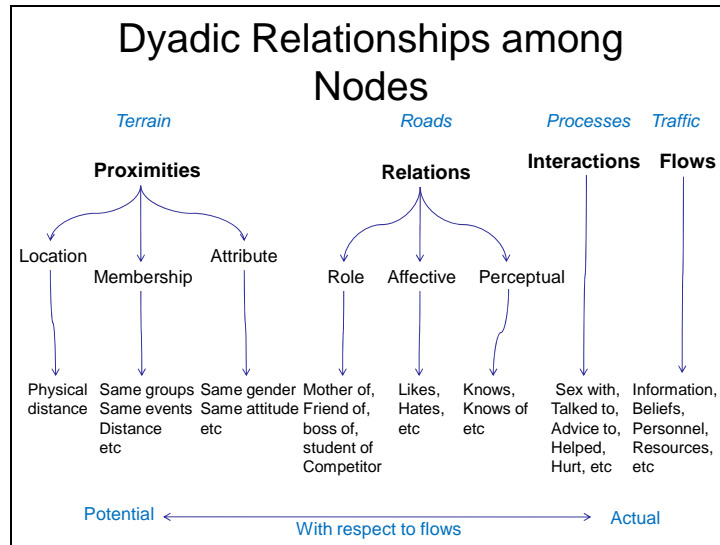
Dyadic Relationships among Nodes

Terrain

Roads

Processes

Traffic

Proximities

Relations

Interactions

Flows

Location

Membership

Attribute

Role

Affective

Perceptual

Physical distance

Same groups Same events Distance etc

Same gender Same attitude etc

Mother of, Friend of, boss of, student of Competitor

Likes, Hates, etc

Knows, Knows of etc

Sex with, Talked to, Advice to, Helped, Hurt, etc

Information, Beliefs, Personnel, Resources, etc

Potential

With respect to flows

Actual